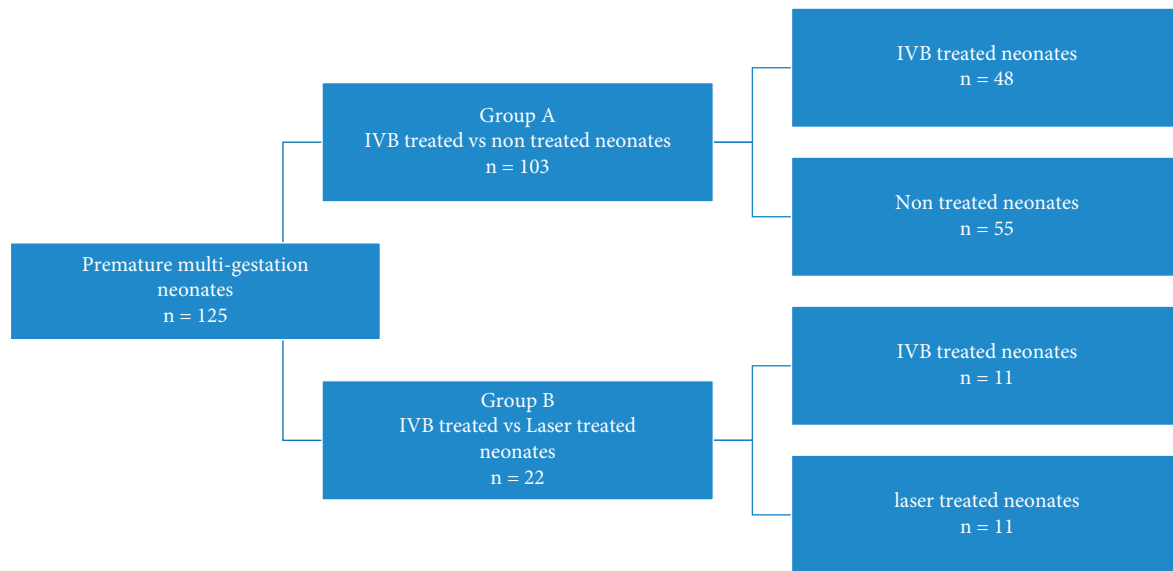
Premature multi-gestation neonates
n = 125

Group A
IVB treated vs non treated neonates
n = 103

IVB treated neonates
n = 48

Non treated neonates
n = 55

Group B
IVB treated vs Laser treated neonates
n = 22

IVB treated neonates
n = 11

laser treated neonates
n = 11